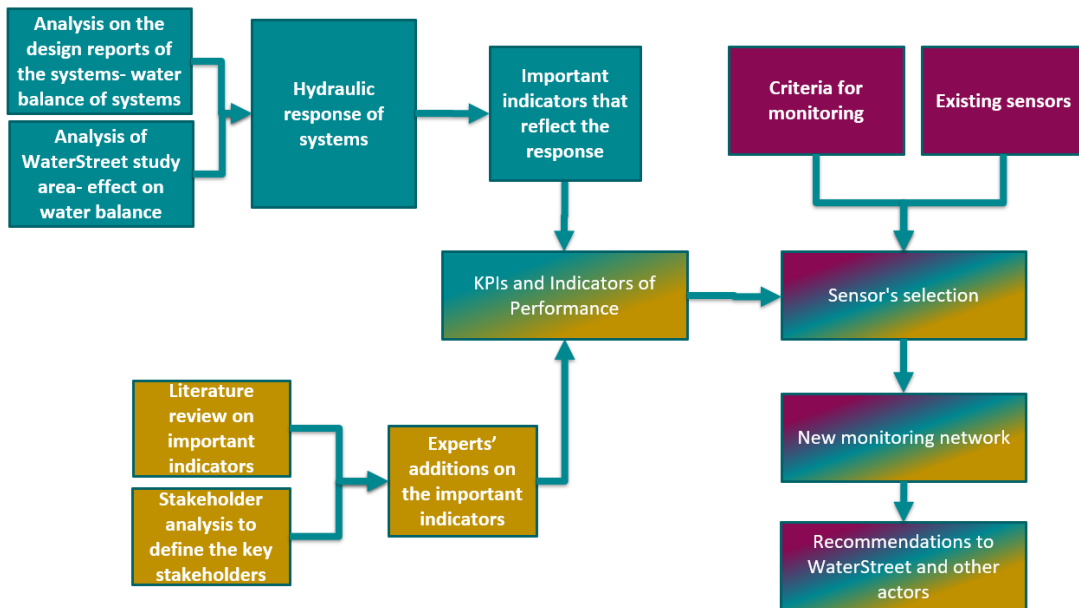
Analysis on the design reports of the systems- water balance of systems

Analysis of WaterStreet study area- effect on water balance

Hydraulic response of systems

Important indicators that reflect the response

Criteria for monitoring

Existing sensors

KPIs and Indicators of Performance

Sensor's selection

Literature review on important indicators

Stakeholder analysis to define the key stakeholders

Experts' additions on the important indicators

New monitoring network

Recommendations to WaterStreet and other actors